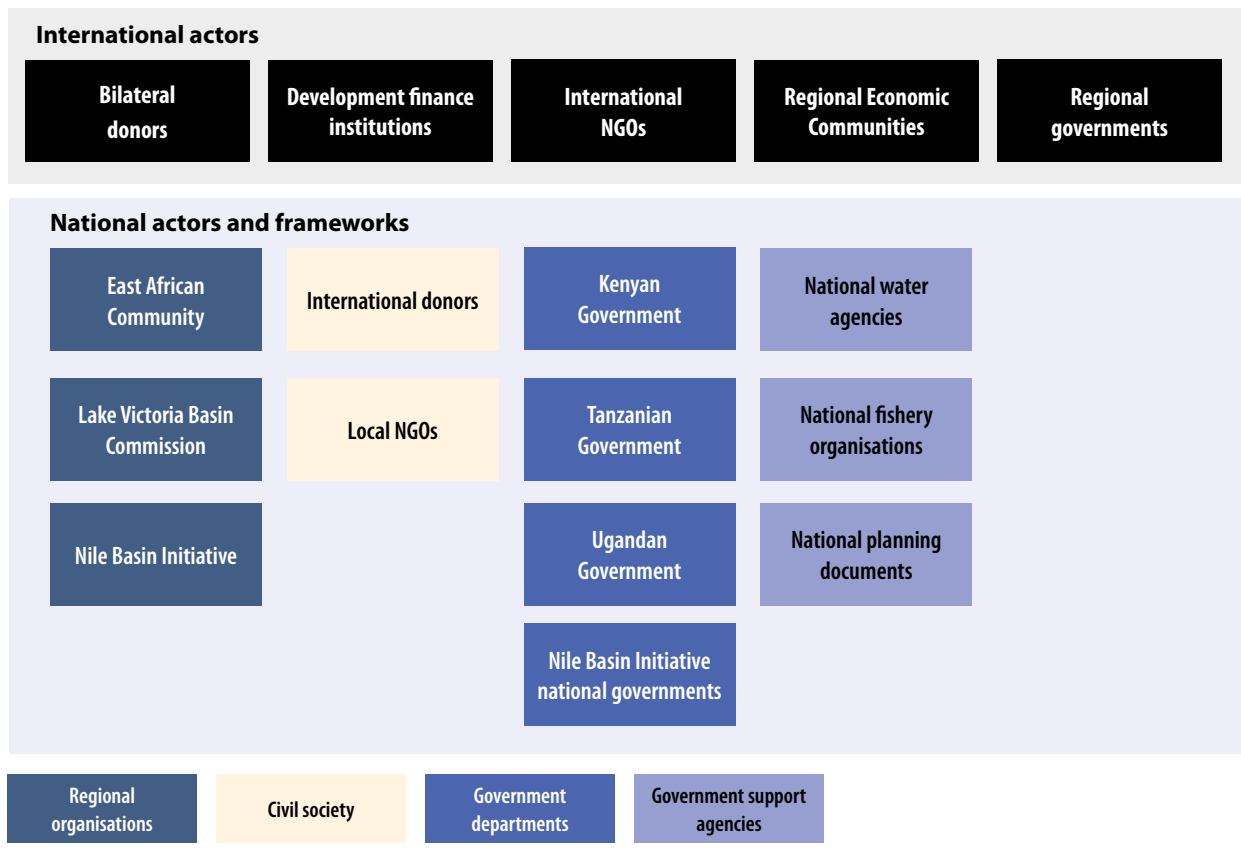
International actors

Bilateral donors

Development finance institutions

International NGOs

Regional Economic Communities

Regional governments

National actors and frameworks

East African Community

International donors

Kenyan Government

National water agencies

Lake Victoria Basin Commission

Local NGOs

Tanzanian Government

National fishery organisations

Nile Basin Initiative

Ugandan Government

National planning documents

Nile Basin Initiative national governments

Regional organisations

Civil society

Government departments

Government support agencies